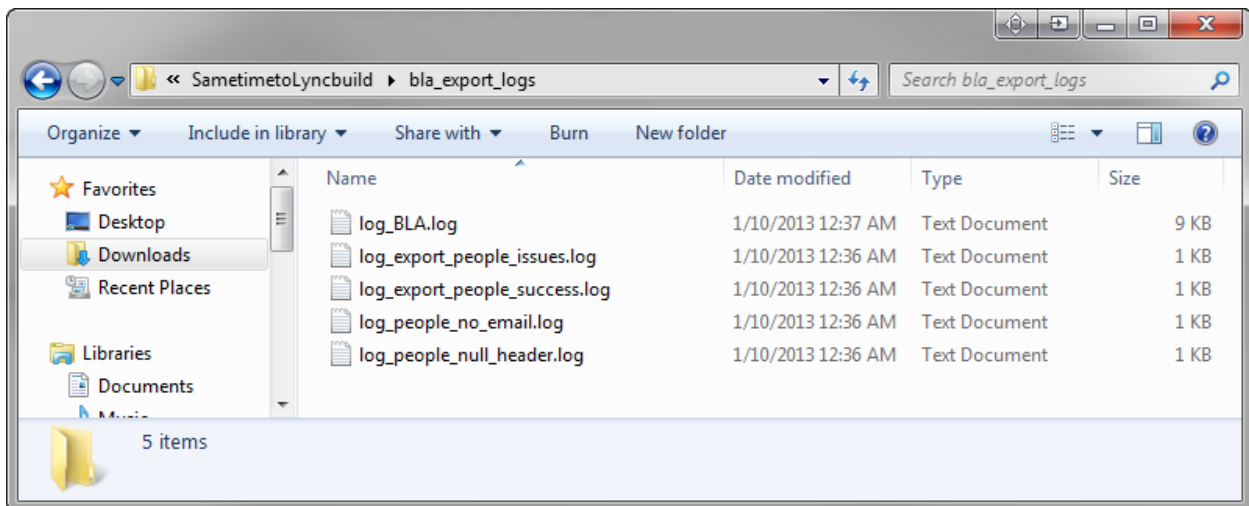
« SametimetoLyncbuild ▸ bla_export_logs

Search bla_export_logs

Organize ▾ Include in library ▾ Share with ▾ Burn New folder

Favorites
Desktop
Downloads
Recent Places

Libraries
Documents
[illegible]

| Name | Date modified | Type | Size |
|---|---|---|---|
| log_BLA.log | 1/10/2013 12:37 AM | Text Document | 9 KB |
| log_export_people_issues.log | 1/10/2013 12:36 AM | Text Document | 1 KB |
| log_export_people_success.log | 1/10/2013 12:36 AM | Text Document | 1 KB |
| log_people_no_email.log | 1/10/2013 12:36 AM | Text Document | 1 KB |
| log_people_null_header.log | 1/10/2013 12:36 AM | Text Document | 1 KB |

5 items